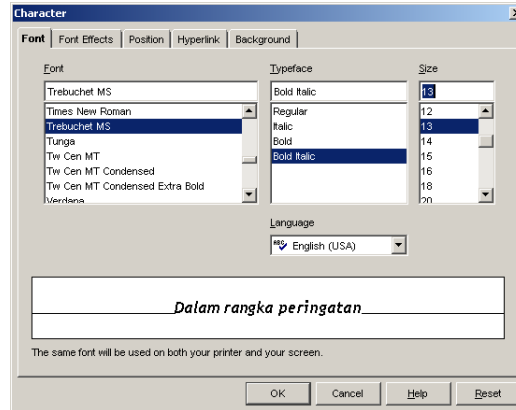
Character

Font | Font Effects | Position | Hyperlink | Background

Font
Trebuchet MS
Times New Roman
Trebuchet MS
Tunga
Tw Cen MT
Tw Cen MT Condensed
Tw Cen MT Condensed Extra Bold
Verdana

Typeface
Bold Italic
Regular
Italic
Bold
Bold Italic

Size
13
12
13
14
15
16
18
20

Language
English (USA)

Dalam rangka peringatan

The same font will be used on both your printer and your screen.

OK | Cancel | Help | Reset